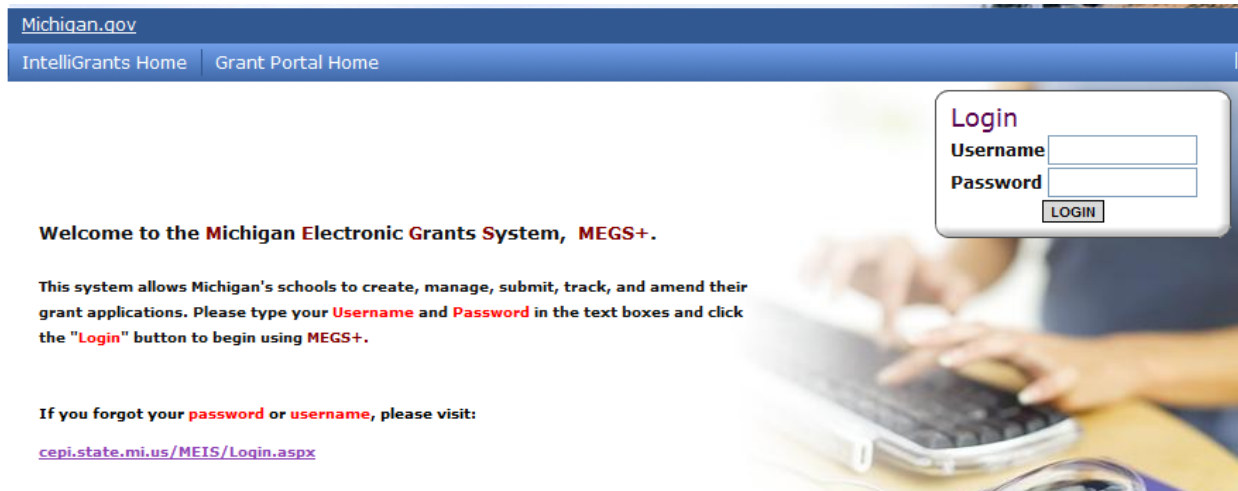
Michigan.gov

IntelliGrants Home | Grant Portal Home

Login
Username
Password
LOGIN

Welcome to the Michigan Electronic Grants System, MEGS+.

This system allows Michigan's schools to create, manage, submit, track, and amend their grant applications. Please type your Username and Password in the text boxes and click the "Login" button to begin using MEGS+.

If you forgot your password or username, please visit:

cepi.state.mi.us/MEIS/Login.aspx